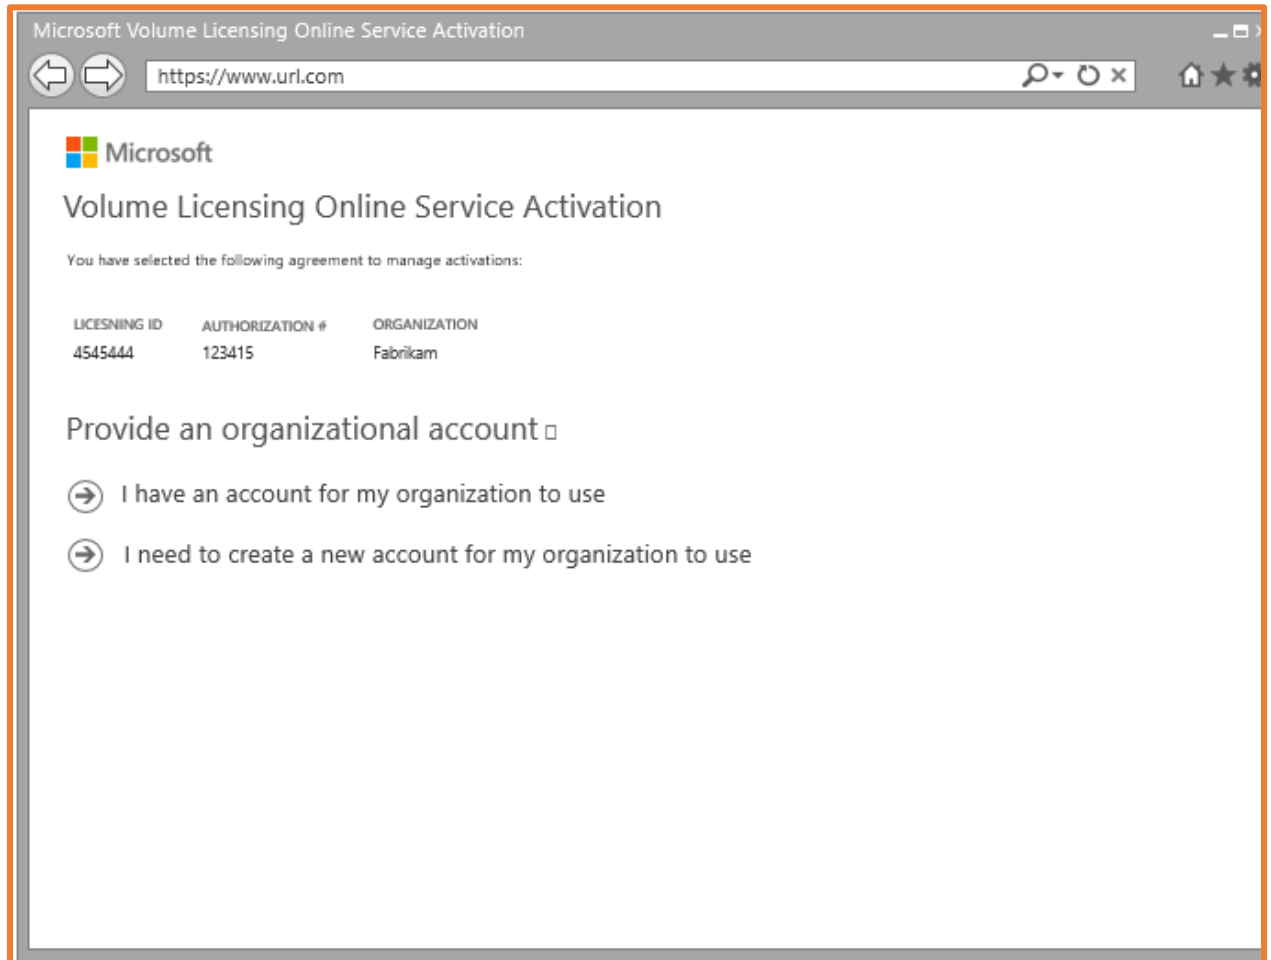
Microsoft Volume Licensing Online Service Activation

https://www.url.com

Microsoft

Volume Licensing Online Service Activation

You have selected the following agreement to manage activations:

| LICESNING ID | AUTHORIZATION # | ORGANIZATION |
|---|---|---|
| 4545444 | 123415 | Fabrikam |

Provide an organizational account

I have an account for my organization to use

I need to create a new account for my organization to use